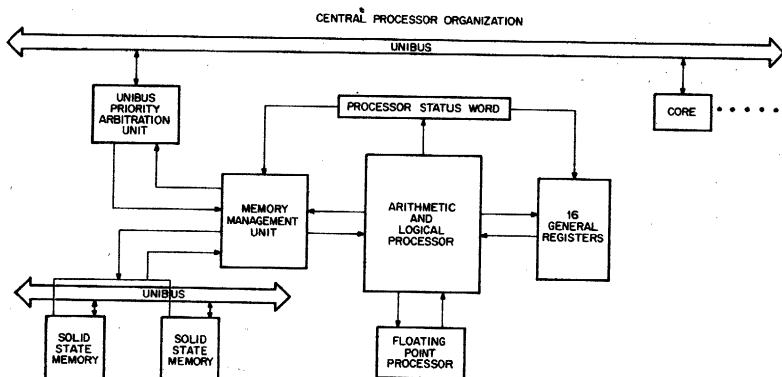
CENTRAL PROCESSOR ORGANIZATION

UNIBUS

UNIBUS PRIORITY ARBITRATION UNIT

PROCESSOR STATUS WORD

CORE

MEMORY MANAGEMENT UNIT

ARITHMETIC AND LOGICAL PROCESSOR

16 GENERAL REGISTERS

UNIBUS

SOLID STATE MEMORY

SOLID STATE MEMORY

FLOATING POINT PROCESSOR